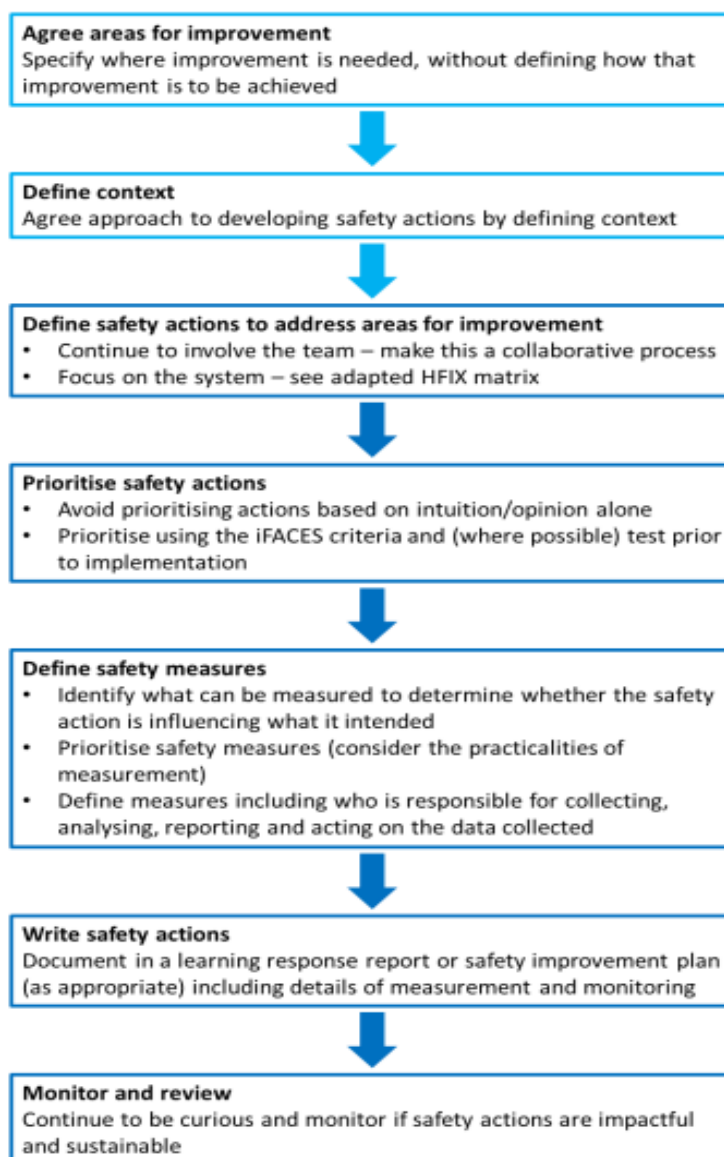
**Agree areas for improvement**
Specify where improvement is needed, without defining how that improvement is to be achieved

**Define context**
Agree approach to developing safety actions by defining context

**Define safety actions to address areas for improvement**
- Continue to involve the team – make this a collaborative process
- Focus on the system – see adapted HFIX matrix

**Prioritise safety actions**
- Avoid prioritising actions based on intuition/opinion alone
- Prioritise using the iFACES criteria and (where possible) test prior to implementation

**Define safety measures**
- Identify what can be measured to determine whether the safety action is influencing what it intended
- Prioritise safety measures (consider the practicalities of measurement)
- Define measures including who is responsible for collecting, analysing, reporting and acting on the data collected

**Write safety actions**
Document in a learning response report or safety improvement plan (as appropriate) including details of measurement and monitoring

**Monitor and review**
Continue to be curious and monitor if safety actions are impactful and sustainable